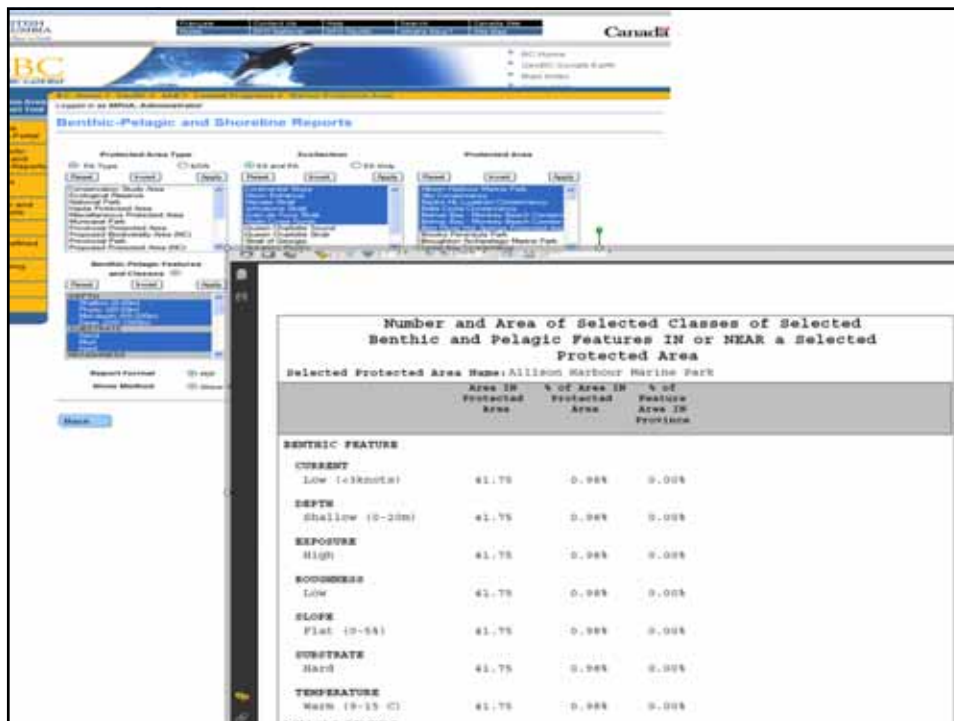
Canada

Benthic-Pelagic and Shoreline Reports

Number and Area of Selected Classes of Selected Benthic and Pelagic Features IN or NEAR a Selected Protected Area

Selected Protected Area Name: Allison Harbour Marine Park

| | Area IN Protected Area | % of Area IN Protected Area | % of Feature Area IN Province |
|---|---|---|---|
| BENTHIC FEATURE | | | |
| CURRENT | | | |
| Low (<3knots) | 41.75 | 0.98% | 0.00% |
| DEPTH | | | |
| Shallow (0-20m) | 41.75 | 0.98% | 0.00% |
| EXPOSURE | | | |
| High | 41.75 | 0.98% | 0.00% |
| ROUGHNESS | | | |
| Low | 41.75 | 0.98% | 0.00% |
| SLOPE | | | |
| Flat (0-5%) | 41.75 | 0.98% | 0.00% |
| SUBSTRATE | | | |
| Hard | 41.75 | 0.98% | 0.00% |
| TEMPERATURE | | | |
| Warm (9-15 C) | 41.75 | 0.98% | 0.00% |